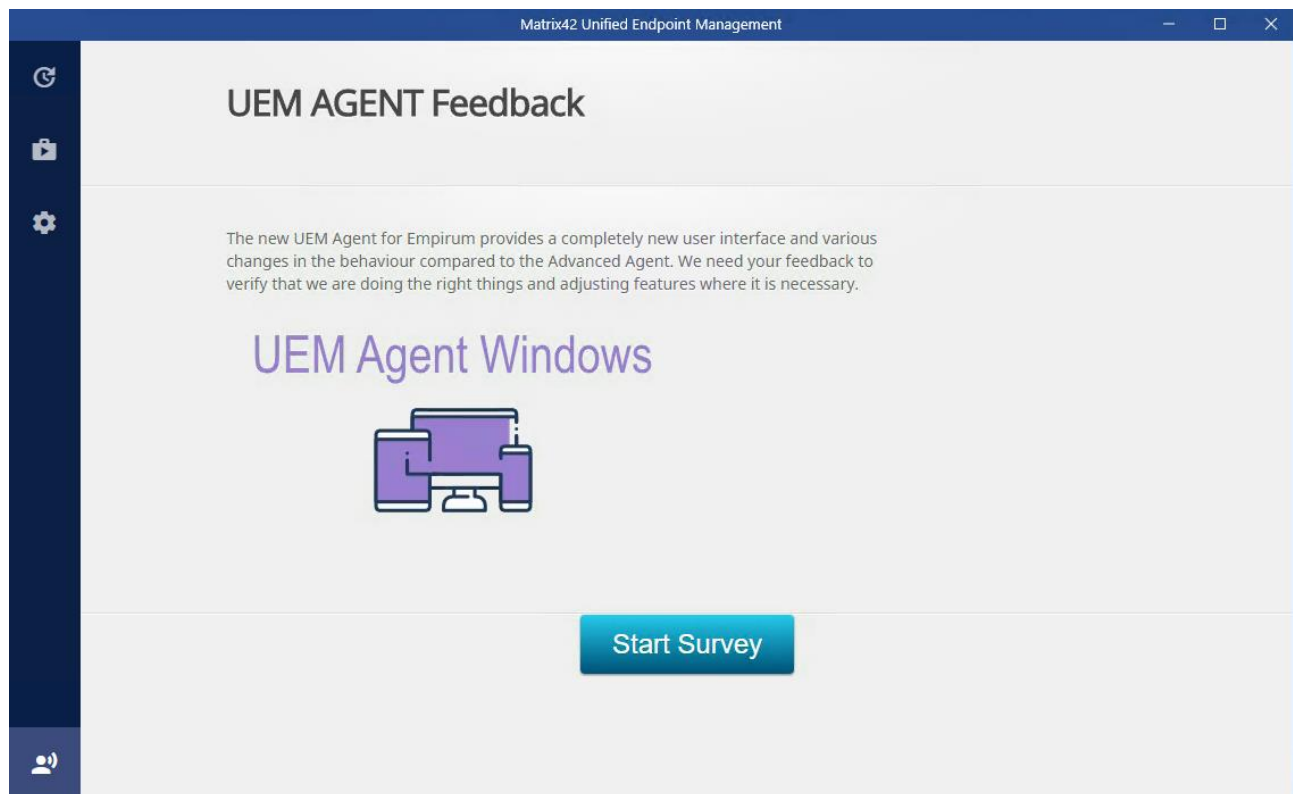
Matrix42 Unified Endpoint Management

UEM AGENT Feedback

The new UEM Agent for Empirum provides a completely new user interface and various changes in the behaviour compared to the Advanced Agent. We need your feedback to verify that we are doing the right things and adjusting features where it is necessary.

UEM Agent Windows

Start Survey